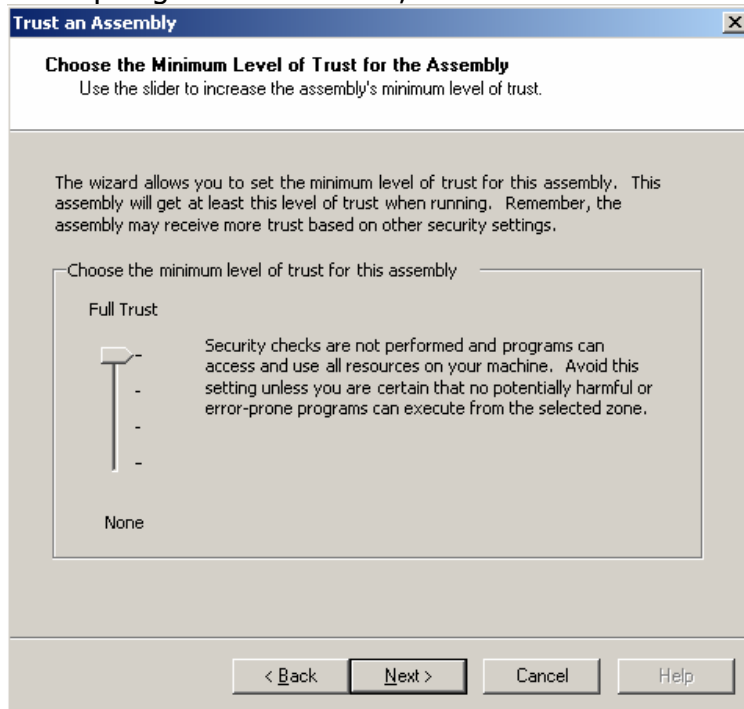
Trust an Assembly

Choose the Minimum Level of Trust for the Assembly
Use the slider to increase the assembly's minimum level of trust.

The wizard allows you to set the minimum level of trust for this assembly. This assembly will get at least this level of trust when running. Remember, the assembly may receive more trust based on other security settings.

Choose the minimum level of trust for this assembly

Full Trust

Security checks are not performed and programs can access and use all resources on your machine. Avoid this setting unless you are certain that no potentially harmful or error-prone programs can execute from the selected zone.

None

< Back
Next >
Cancel
Help